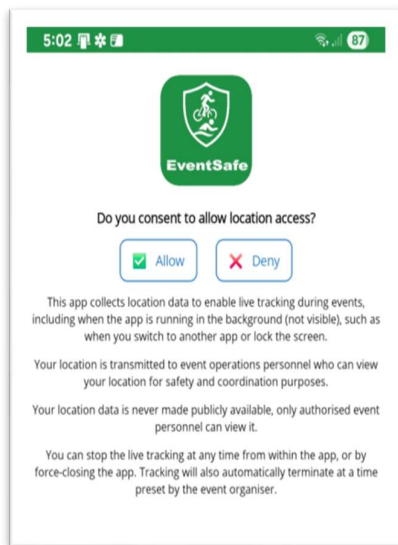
5:02

87

EventSafe

Do you consent to allow location access?

Allow

Deny

This app collects location data to enable live tracking during events, including when the app is running in the background (not visible), such as when you switch to another app or lock the screen.

Your location is transmitted to event operations personnel who can view your location for safety and coordination purposes.

Your location data is never made publicly available, only authorised event personnel can view it.

You can stop the live tracking at any time from within the app, or by force-closing the app. Tracking will also automatically terminate at a time preset by the event organiser.